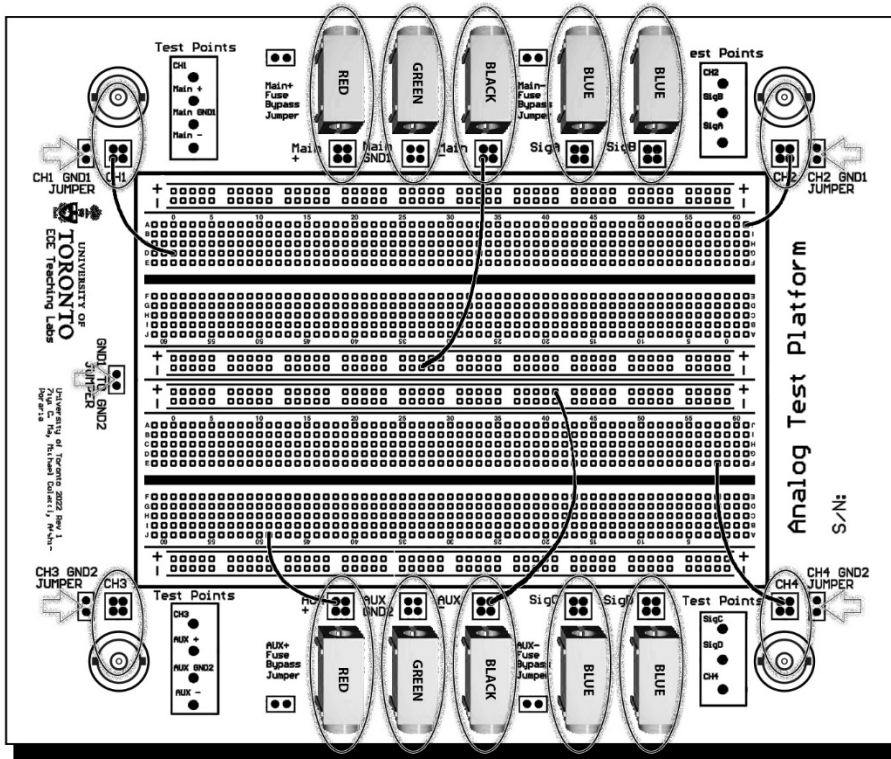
Test Points
CH1
Main +
Main GND1
Main −

Main+ Fuse Bypass Jumper

RED
GREEN
BLACK
BLUE
BLUE

Main− Fuse Bypass Jumper

est Points
CH2
SigB
SigA

Main +
Main GND1
Main −
SigA
SigB

CH1 GND1 JUMPER
CH1
CH2
CH2 GND1 JUMPER

UNIVERSITY OF TORONTO
ECE Teaching Labs

GND1 TO GND2 JUMPER

University of Toronto 2022 Rev 1
Ziyu C. Ma, Michael Caleti, Arshi Poraria

Analog Test Platform
S/N:

CH3 GND2 JUMPER
CH3
Test Points
CH3
AUX +
AUX GND2
AUX −

AUX+
AUX GND2
AUX −
SigC
SigD

AUX+ Fuse Bypass Jumper

RED
GREEN
BLACK
BLUE
BLUE

AUX− Fuse Bypass Jumper

Test Points
SigC
SigD
CH4

CH4
CH4 GND2 JUMPER